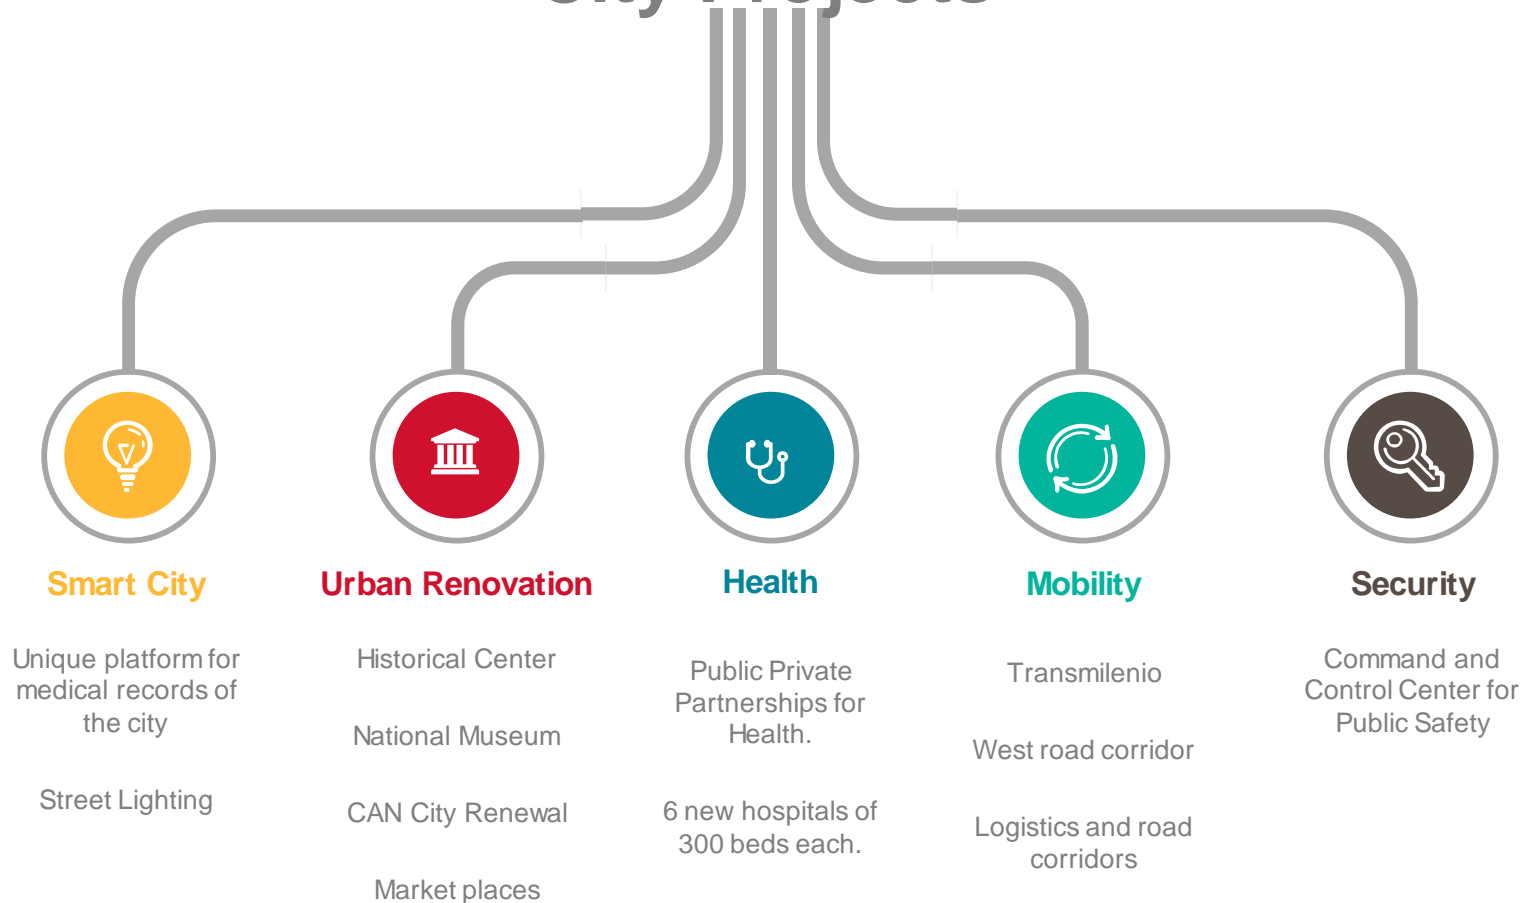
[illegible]

Smart City

Unique platform for medical records of the city

Street Lighting

Urban Renovation

Historical Center

National Museum

CAN City Renewal

Market places

Health

Public Private Partnerships for Health.

6 new hospitals of 300 beds each.

Mobility

Transmilenio

West road corridor

Logistics and road corridors

Security

Command and Control Center for Public Safety